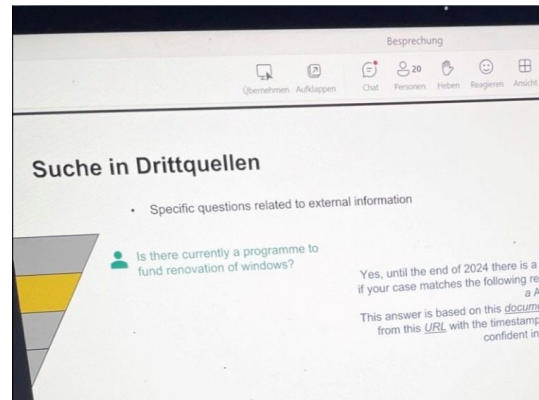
Besprechung

Übernehmen Aufklappen Chat 20 Personen Heben Reagieren Ansicht

Suche in Drittquellen

• Specific questions related to external information

Is there currently a programme to fund renovation of windows?

Yes, until the end of 2024 there is a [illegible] if your case matches the following re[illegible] a A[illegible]

This answer is based on this *docume*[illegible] from this *URL* with the timestamp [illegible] confident in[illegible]